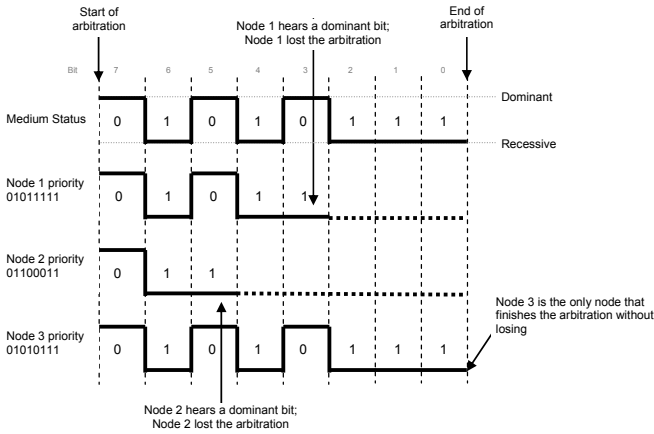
Start of arbitration

Node 1 hears a dominant bit; Node 1 lost the arbitration

End of arbitration

Bit 7 6 5 4 3 2 1 0

Dominant

Medium Status 0 1 0 1 0 1 1 1

Recessive

Node 1 priority 01011111 0 1 0 1 1

Node 2 priority 01100011 0 1 1

Node 3 priority 01010111 0 1 0 1 0 1 1 1

Node 3 is the only node that finishes the arbitration without losing

Node 2 hears a dominant bit; Node 2 lost the arbitration